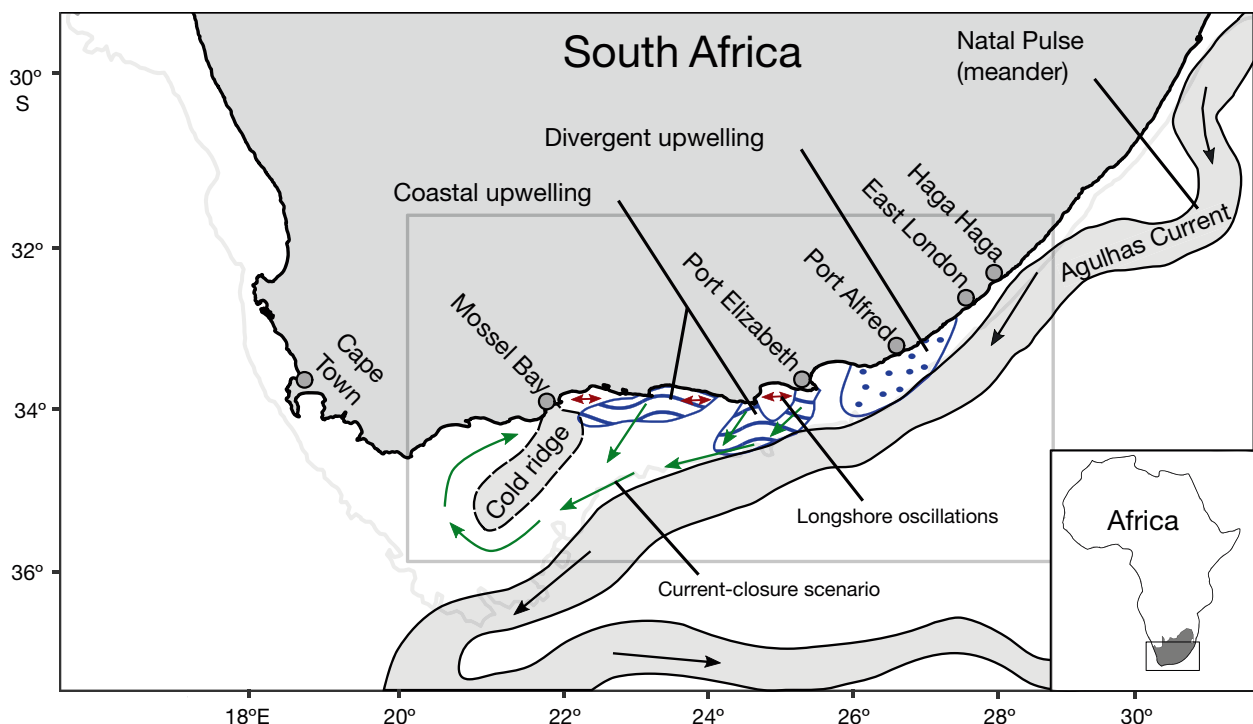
South Africa

Natal Pulse (meander)

Divergent upwelling

Coastal upwelling

Haga Haga

East London

Port Alfred

Port Elizabeth

Mossel Bay

Cape Town

Agulhas Current

Cold ridge

Longshore oscillations

Current-closure scenario

Africa

30°
S

32°

34°

36°

18°E

20°

22°

24°

26°

28°

30°